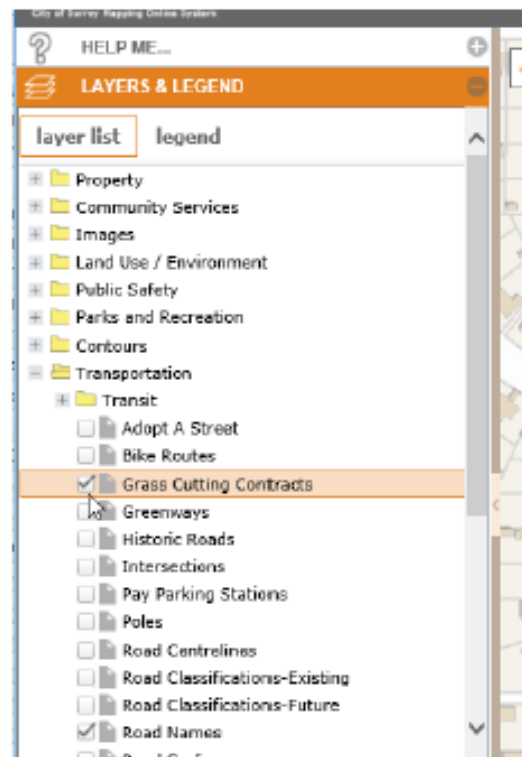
City of Surrey Mapping Online System

HELP ME...

LAYERS & LEGEND

layer list legend

Property
Community Services
Images
Land Use / Environment
Public Safety
Parks and Recreation
Contours
Transportation
Transit
Adopt A Street
Bike Routes
Grass Cutting Contracts
Greenways
Historic Roads
Intersections
Pay Parking Stations
Poles
Road Centrelines
Road Classifications-Existing
Road Classifications-Future
Road Names
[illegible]